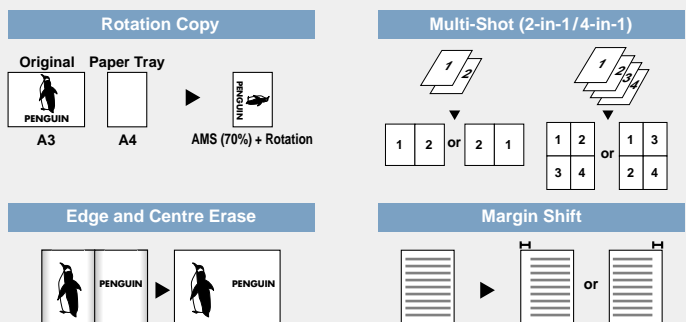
Rotation Copy

Original Paper Tray

PENGUIN

A3 A4

PENGUIN

AMS (70%) + Rotation

Multi-Shot (2-in-1 / 4-in-1)

1 2

1 2 or 2 1

1 2 3 4

1 2
3 4
or
1 3
2 4

Edge and Centre Erase

PENGUIN

PENGUIN

Margin Shift

or